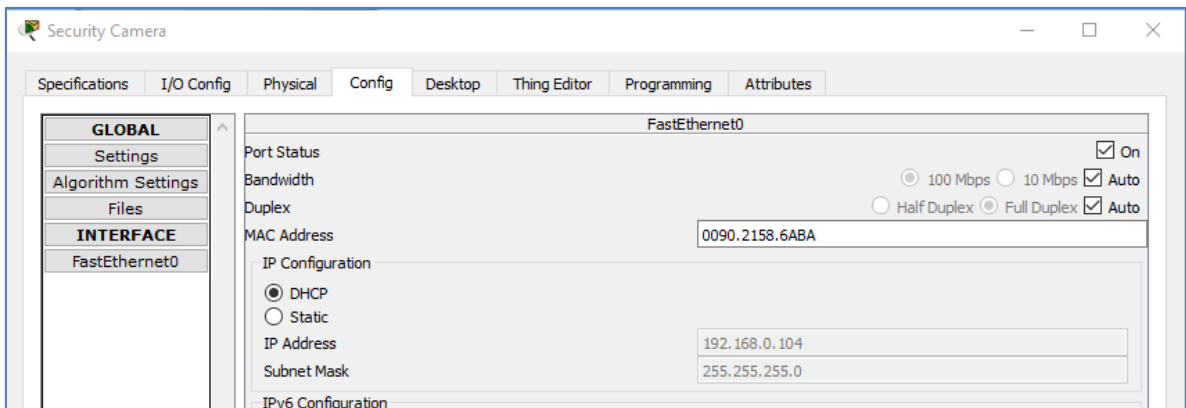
Security Camera

Specifications I/O Config Physical Config Desktop Thing Editor Programming Attributes

GLOBAL
Settings
Algorithm Settings
Files
INTERFACE
FastEthernet0

FastEthernet0

Port Status On
Bandwidth 100 Mbps 10 Mbps Auto
Duplex Half Duplex Full Duplex Auto
MAC Address 0090.2158.6ABA

IP Configuration
DHCP
Static
IP Address 192.168.0.104
Subnet Mask 255.255.255.0

IPv6 Configuration